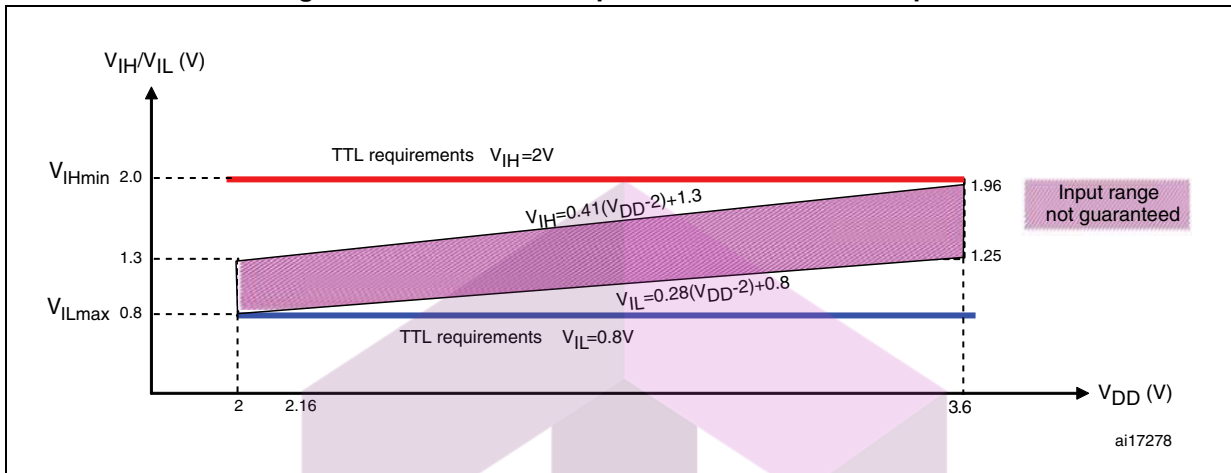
$V_{IH}/V_{IL}$ (V)

TTL requirements $V_{IH}$=2V

$V_{IHmin}$ 2.0

1.96

Input range not guaranteed

$V_{IH}=0.41(V_{DD}-2)+1.3$

1.3

1.25

$V_{IL}=0.28(V_{DD}-2)+0.8$

$V_{ILmax}$ 0.8

TTL requirements $V_{IL}$=0.8V

2 2.16 3.6

$V_{DD}$ (V)

ai17278